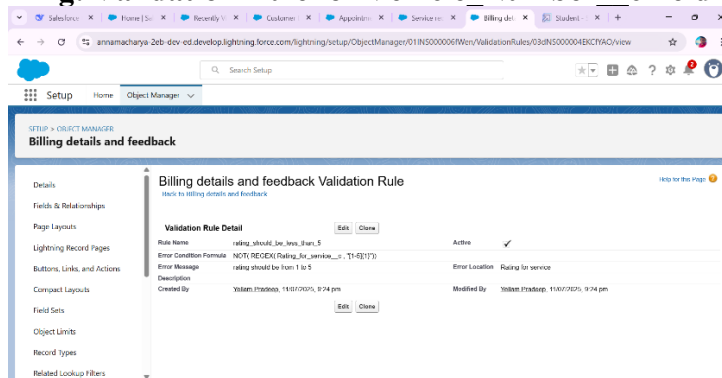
Salesforce × | Home | Se × | Recently V × | Customer × | Appointme × | Service re × | Billing det × | Student × | +

annamacharya-2eb-dev-ed.develop.lightning.force.com/lightning/setup/ObjectManager/01IN5000006fWen/ValidationRules/03dN5000004EKCfYAO/view

Search Setup

Setup Home Object Manager

SETUP > OBJECT MANAGER
Billing details and feedback

Details
Fields & Relationships
Page Layouts
Lightning Record Pages
Buttons, Links, and Actions
Compact Layouts
Field Sets
Object Limits
Record Types
Related Lookup Filters

Billing details and feedback Validation Rule
Back to Billing details and feedback

Help for this Page

Validation Rule Detail Edit Clone

| | | | |
|---|---|---|---|
| Rule Name | rating_should_be_less_than_5 | Active | ✓ |
| Error Condition Formula | NOT( REGEX( Rating_for_service__c , "[1-5]{1}")) | | |
| Error Message | rating should be from 1 to 5 | Error Location | Rating for service |
| Description | | | |
| Created By | Yallam Pradeep, 11/07/2025, 9:24 pm | Modified By | Yallam Pradeep, 11/07/2025, 9:24 pm |

Edit Clone